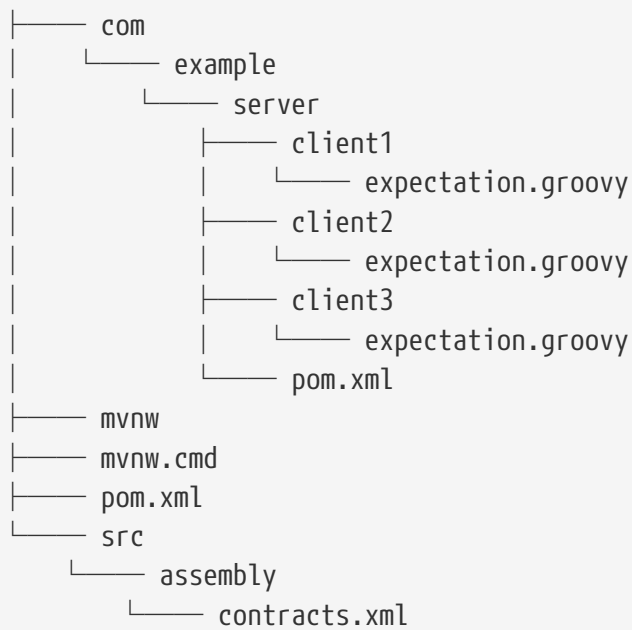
├── com
│   └── example
│       └── server
│           ├── client1
│           │   └── expectation.groovy
│           ├── client2
│           │   └── expectation.groovy
│           ├── client3
│           │   └── expectation.groovy
│           └── pom.xml
├── mvnw
├── mvnw.cmd
├── pom.xml
└── src
    └── assembly
        └── contracts.xml